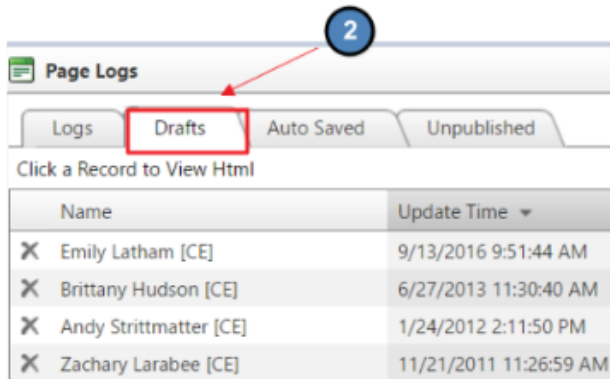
2

Page Logs

Logs | Drafts | Auto Saved | Unpublished

Click a Record to View Html

| | Name | Update Time |
|---|---|---|
| ✕ | Emily Latham [CE] | 9/13/2016 9:51:44 AM |
| ✕ | Brittany Hudson [CE] | 6/27/2013 11:30:40 AM |
| ✕ | Andy Strittmatter [CE] | 1/24/2012 2:11:50 PM |
| ✕ | Zachary Larabee [CE] | 11/21/2011 11:26:59 AM |